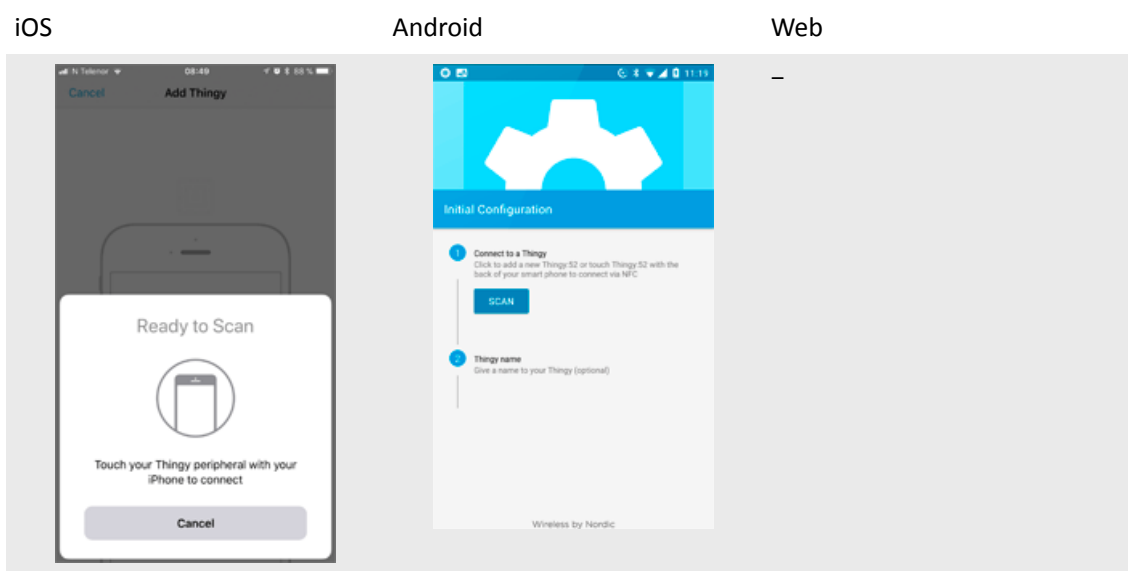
| iOS | Android | Web |
|---|---|---|
| N Telenor 08:49 88 % Cancel Add Thingy Ready to Scan Touch your Thingy peripheral with your iPhone to connect Cancel | 11:19 Initial Configuration 1 Connect to a Thingy Click to add a new Thingy:52 or touch Thingy:52 with the back of your smart phone to connect via NFC SCAN 2 Thingy name Give a name to your Thingy (optional) Wireless by Nordic | – |